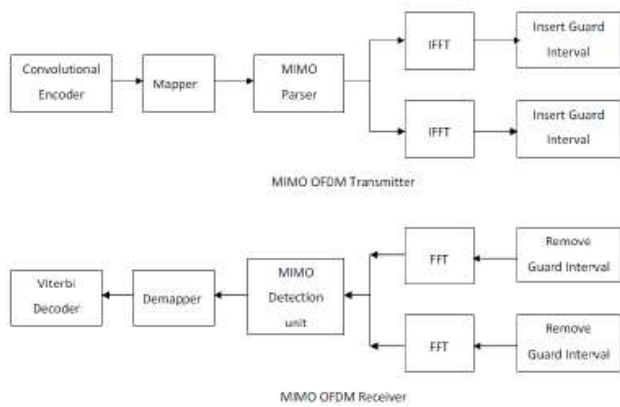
Convolutional Encoder

Mapper

MIMO Parser

IFFT

Insert Guard Interval

IFFT

Insert Guard Interval

MIMO OFDM Transmitter

Viterbi Decoder

Demapper

MIMO Detection unit

FFT

Remove Guard Interval

FFT

Remove Guard Interval

MIMO OFDM Receiver